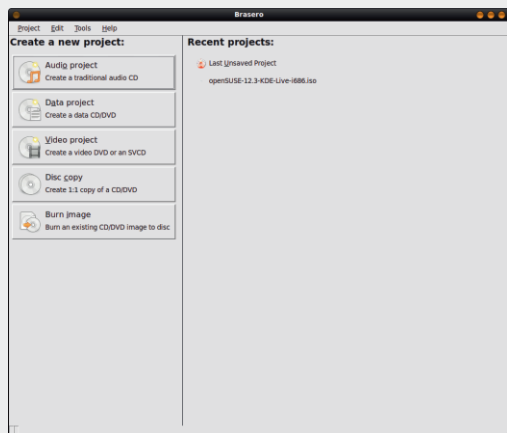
Brasero

Project Edit Tools Help

Create a new project:

Audio project
Create a traditional audio CD

Data project
Create a data CD/DVD

Video project
Create a video DVD or an SVCD

Disc copy
Create 1:1 copy of a CD/DVD

Burn image
Burn an existing CD/DVD image to disc

Recent projects:

Last Unsaved Project

openSUSE-12.3-KDE-Live-i686.iso